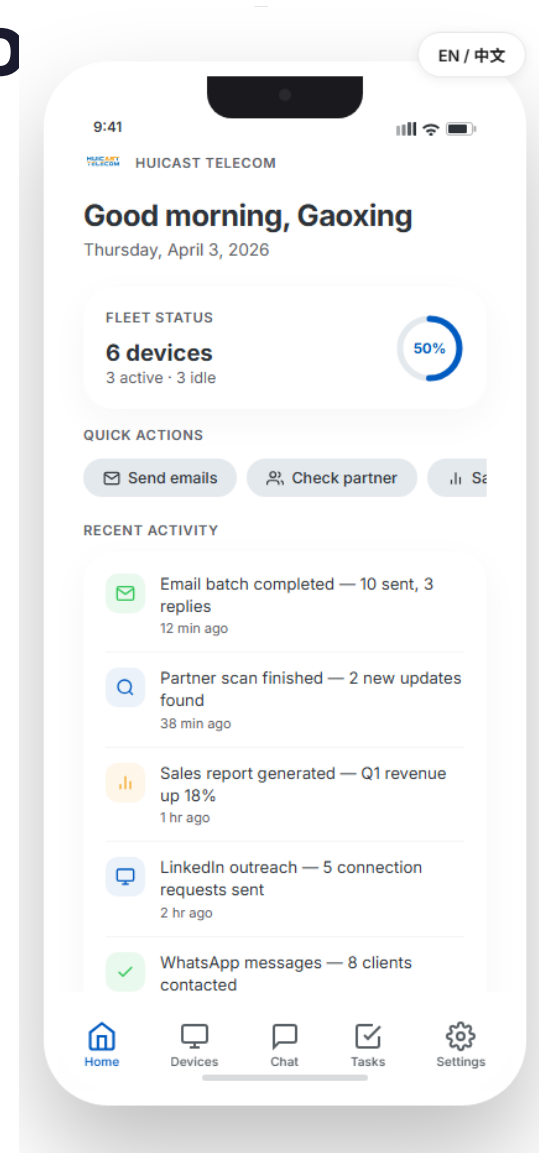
EN / 中文

9:41

HUICAST TELECOM

HUICAST TELECOM

Good morning, Gaoxing

Thursday, April 3, 2026

FLEET STATUS

6 devices

3 active · 3 idle

50%

QUICK ACTIONS

Send emails

Check partner

Sa

RECENT ACTIVITY

Email batch completed — 10 sent, 3 replies

12 min ago

Partner scan finished — 2 new updates found

38 min ago

Sales report generated — Q1 revenue up 18%

1 hr ago

LinkedIn outreach — 5 connection requests sent

2 hr ago

WhatsApp messages — 8 clients contacted

Home

Devices

Chat

Tasks

Settings